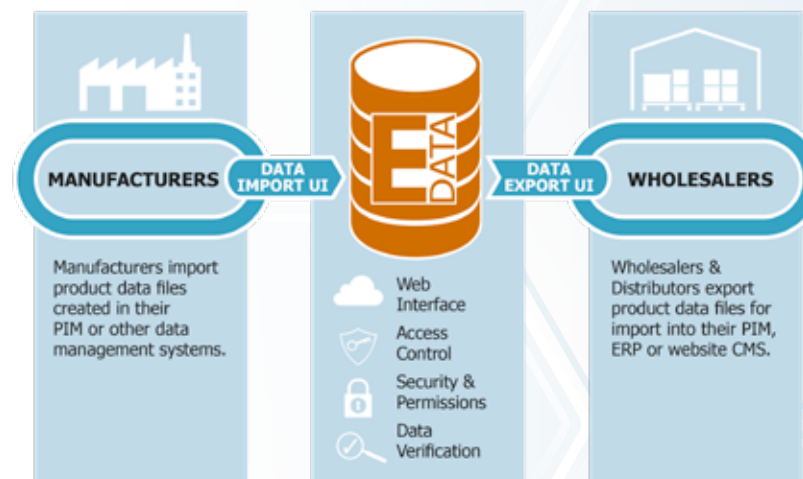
MANUFACTURERS

DATA IMPORT UI

E DATA

DATA EXPORT UI

WHOLESALERS

Manufacturers import product data files created in their PIM or other data management systems.

Web Interface

Access Control

Security & Permissions

Data Verification

Wholesalers & Distributors export product data files for import into their PIM, ERP or website CMS.